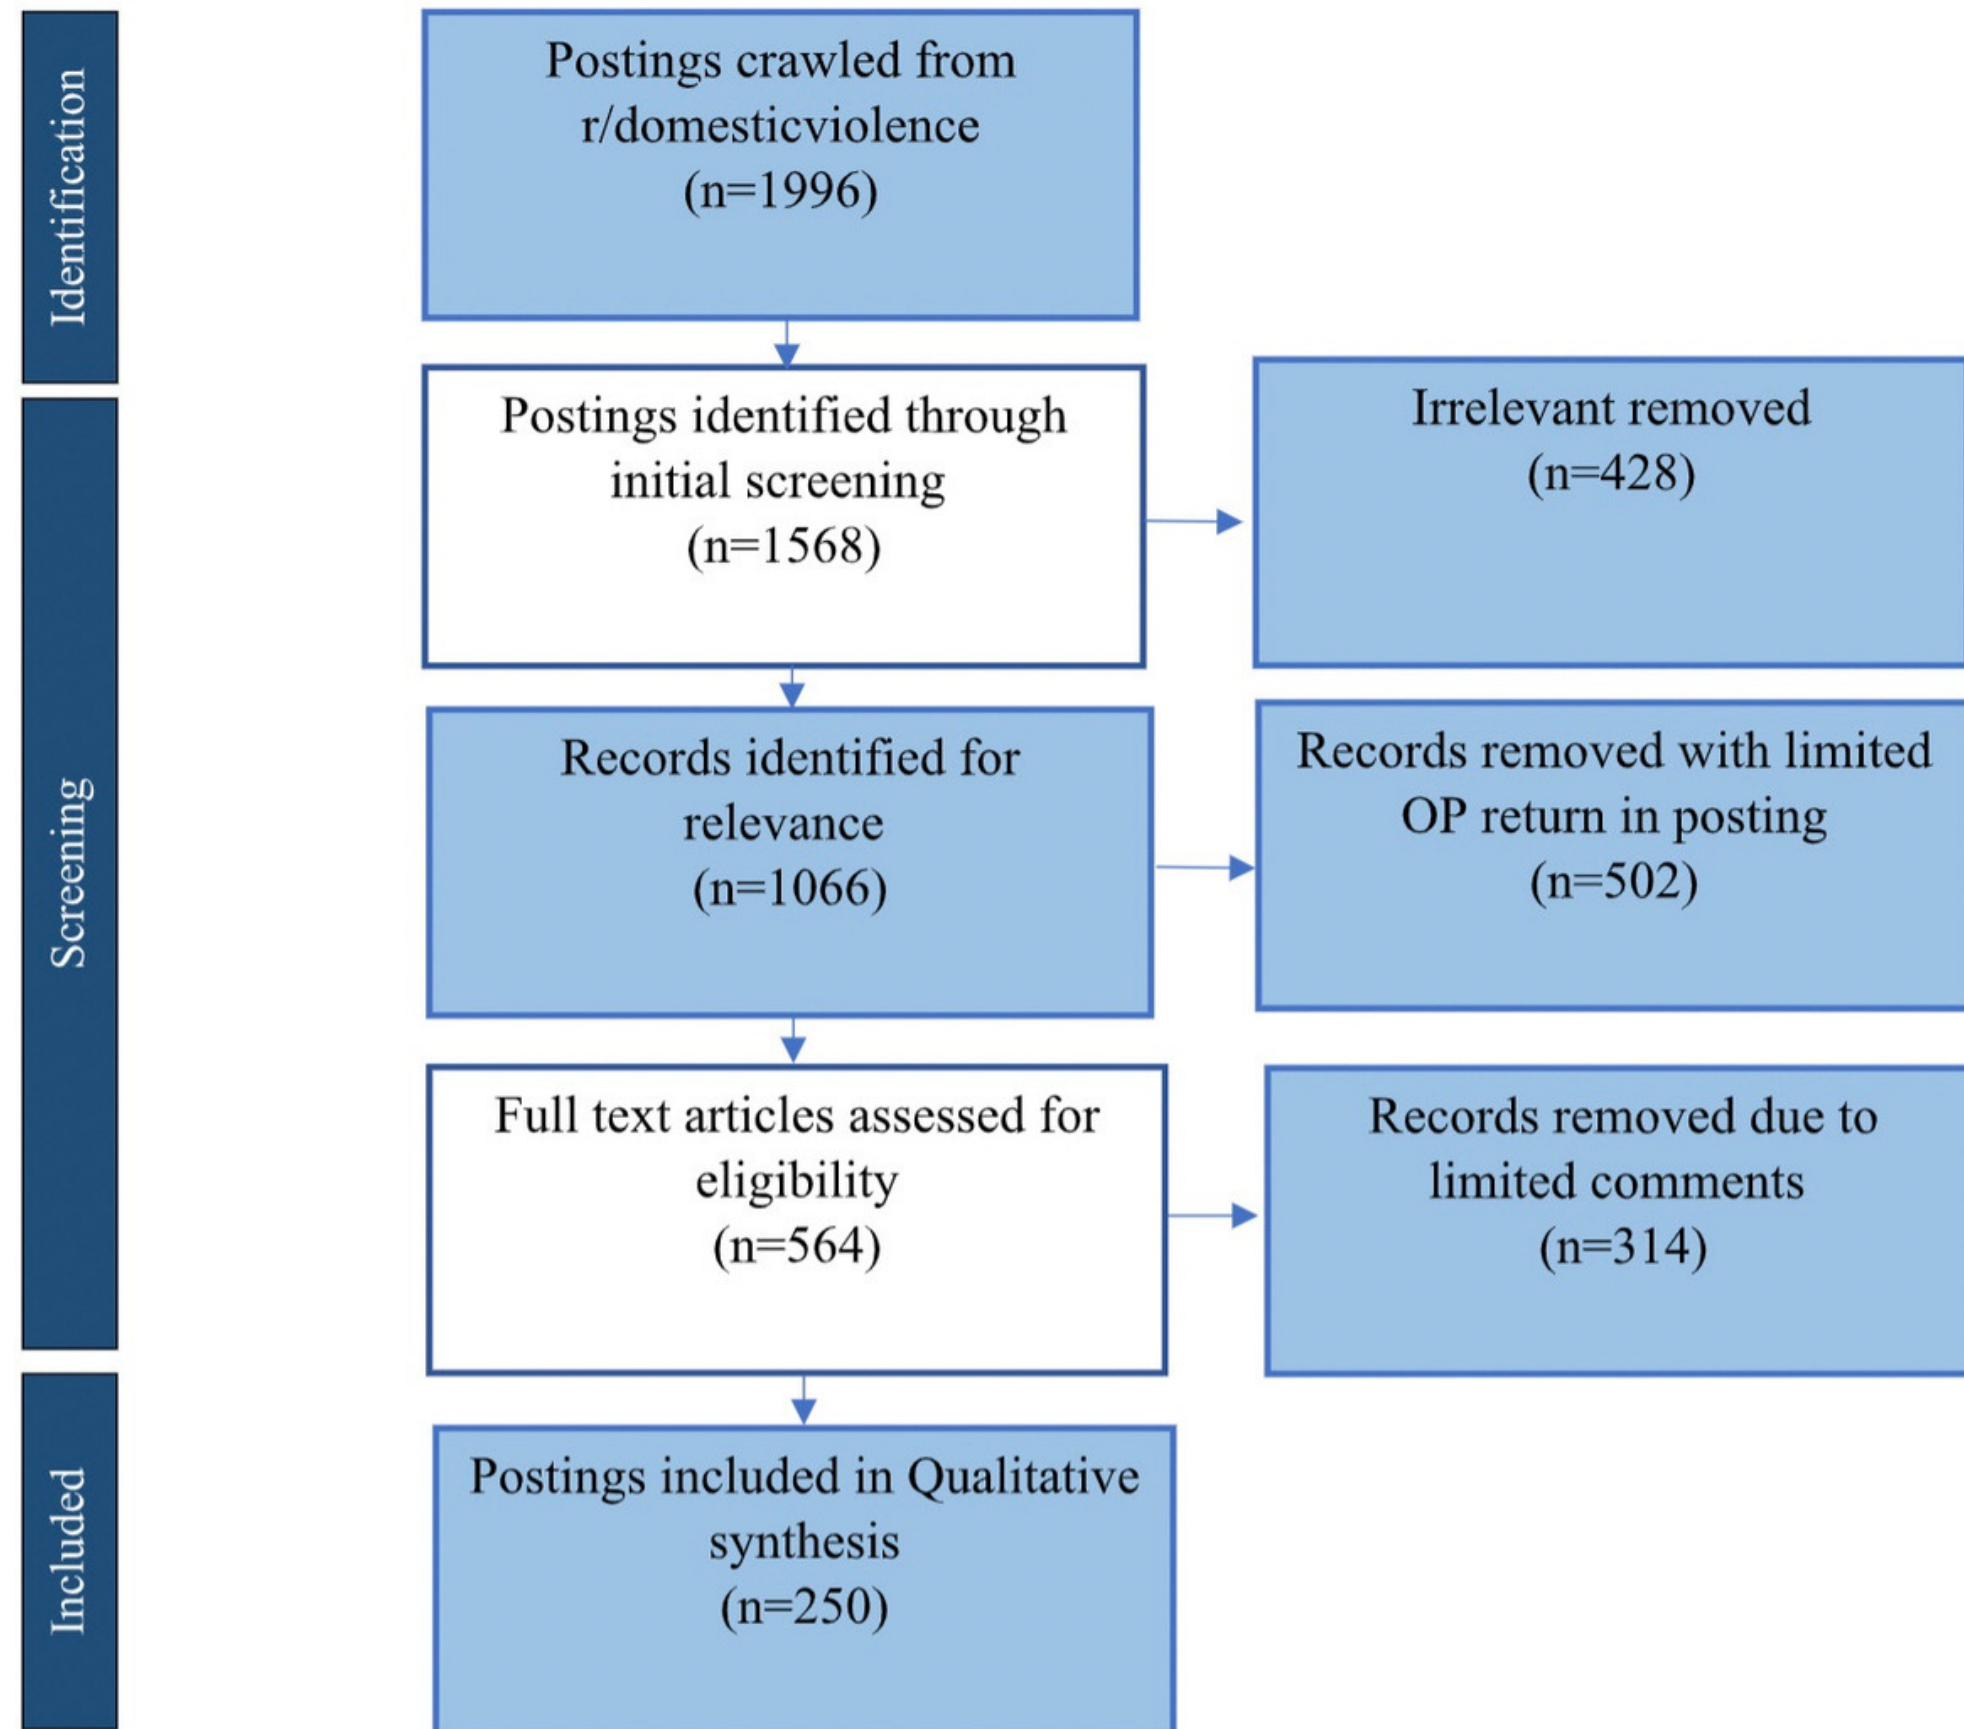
Identification

Postings crawled from r/domesticviolence (n=1996)

Screening

Postings identified through initial screening (n=1568)

Irrelevant removed (n=428)

Records identified for relevance (n=1066)

Records removed with limited OP return in posting (n=502)

Full text articles assessed for eligibility (n=564)

Records removed due to limited comments (n=314)

Included

Postings included in Qualitative synthesis (n=250)